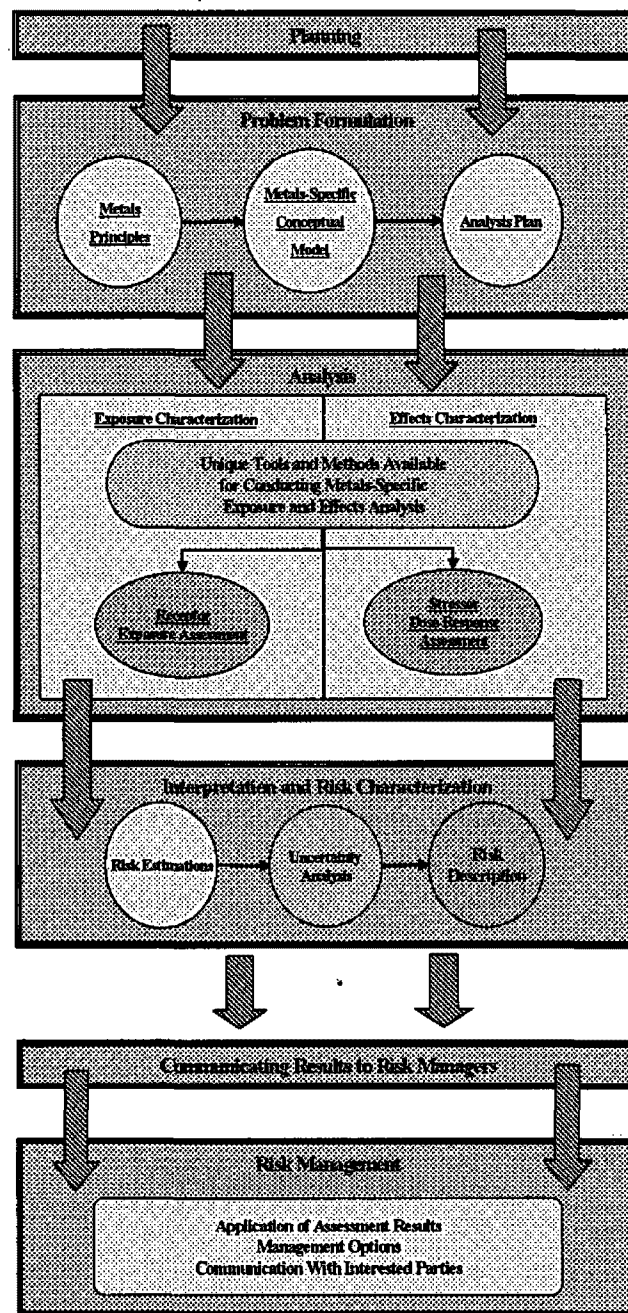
Planning

Problem Formulation

Metals Principles

Metals-Specific Conceptual Model

Analysis Plan

Analysis

Exposure Characterization

Effects Characterization

Unique Tools and Methods Available for Conducting Metals-Specific Exposure and Effects Analysis

Receptor Exposure Assessment

Stressor Dose-Response Assessment

Interpretation and Risk Characterization

Risk Estimations

Uncertainty Analysis

Risk Description

Communicating Results to Risk Managers

Risk Management

Application of Assessment Results
Management Options
Communication With Interested Parties